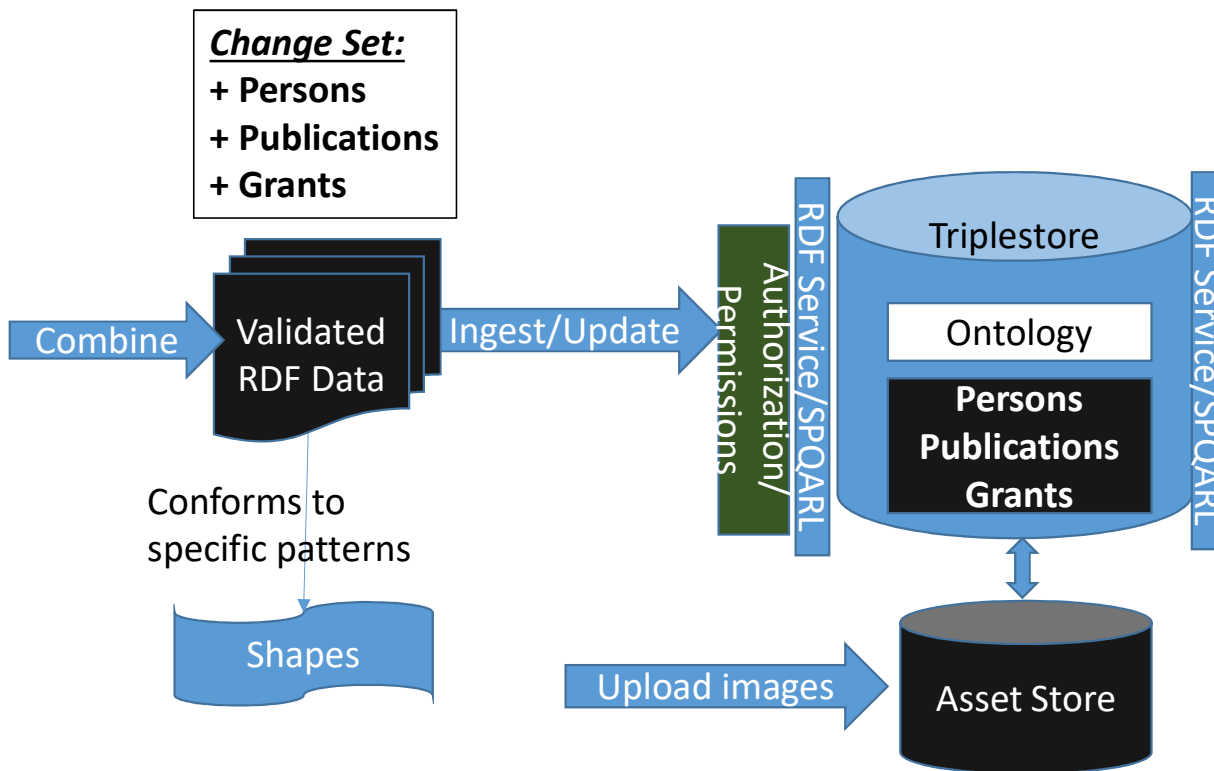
Change Set:
+ Persons
+ Publications
+ Grants

Combine

Validated RDF Data

Ingest/Update

Conforms to specific patterns

Shapes

Authorization/ Permissions

RDF Service/SPQARL

Triplestore

Ontology

Persons
Publications
Grants

RDF Service/SPQARL

Upload images

Asset Store